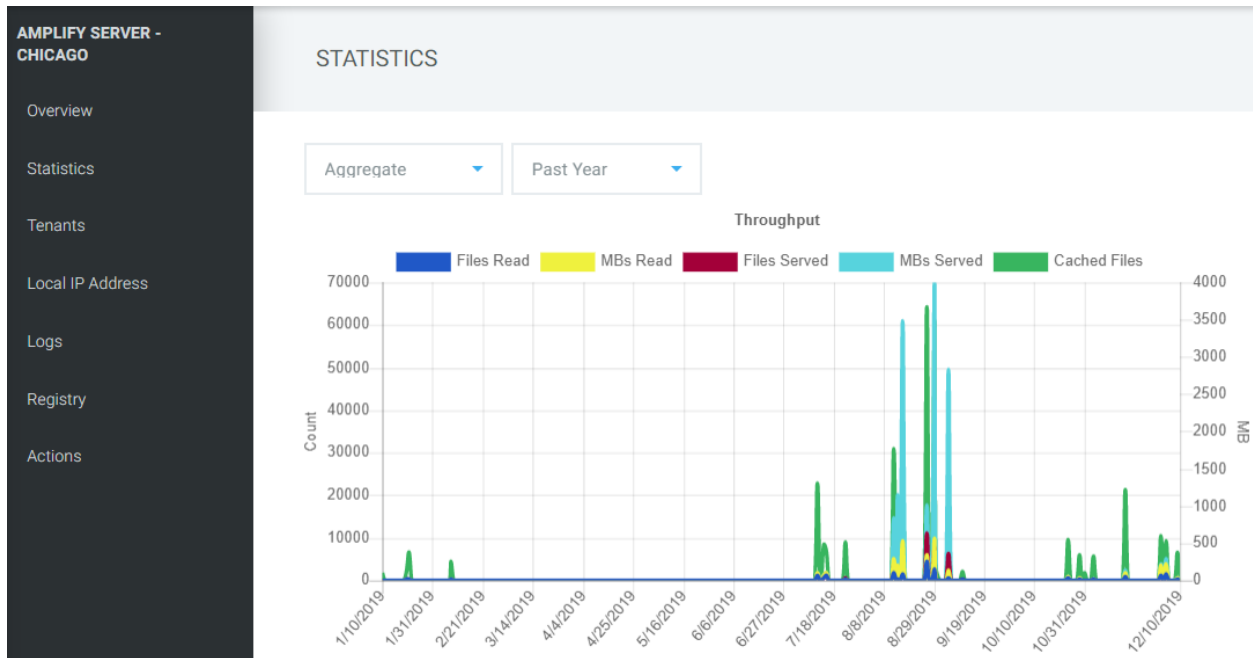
AMPLIFY SERVER - CHICAGO

Overview

Statistics

Tenants

Local IP Address

Logs

Registry

Actions

STATISTICS

Aggregate

Past Year

Throughput

Files Read MBs Read Files Served MBs Served Cached Files

70000
60000
50000
40000
30000
20000
10000
0

Count

4000
3500
3000
2500
2000
1500
1000
500
0

MB

1/10/2019 1/31/2019 2/21/2019 3/14/2019 4/4/2019 4/25/2019 5/16/2019 6/6/2019 6/27/2019 7/18/2019 8/8/2019 8/29/2019 9/19/2019 10/10/2019 10/31/2019 12/10/2019